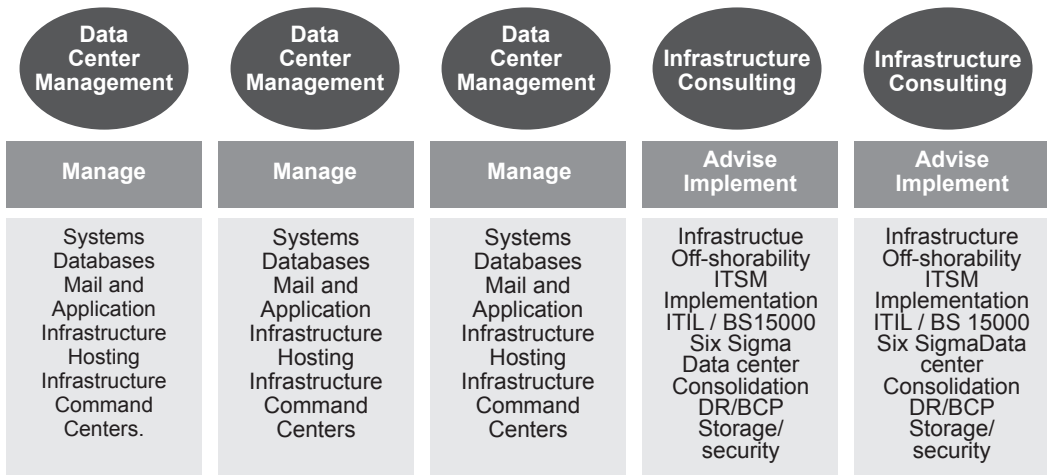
Data Center Management

Manage

Systems
Databases
Mail and Application
Infrastructure
Hosting
Infrastructure
Command Centers.

Data Center Management

Manage

Systems
Databases
Mail and Application
Infrastructure
Hosting
Infrastructure
Command Centers

Data Center Management

Manage

Systems
Databases
Mail and Application
Infrastructure
Hosting
Infrastructure
Command Centers

Infrastructure Consulting

Advise Implement

Infrastructue
Off-shorability
ITSM
Implementation
ITIL / BS15000
Six Sigma
Data center
Consolidation
DR/BCP
Storage/
security

Infrastructure Consulting

Advise Implement

Infrastructure
Off-shorability
ITSM
Implementation
ITIL / BS 15000
Six SigmaData center
Consolidation
DR/BCP
Storage/
security